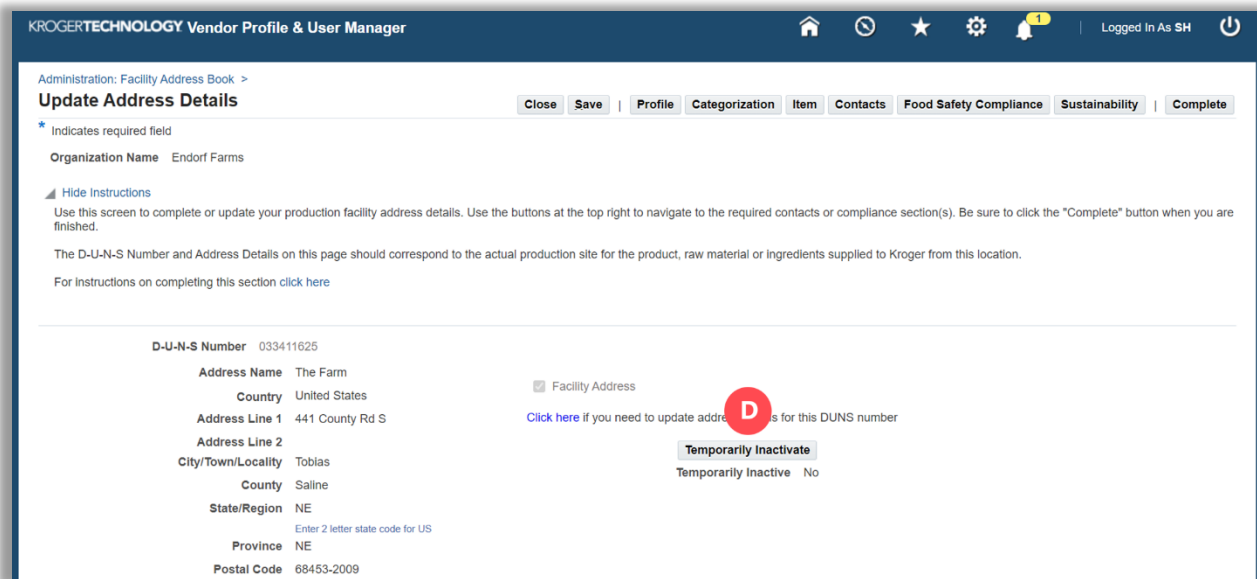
KROGERTECHNOLOGY Vendor Profile & User Manager

1

Logged In As SH

Administration: Facility Address Book >

Update Address Details

Close | Save | Profile | Categorization | Item | Contacts | Food Safety Compliance | Sustainability | Complete

* Indicates required field

Organization Name Endorf Farms

Hide Instructions

Use this screen to complete or update your production facility address details. Use the buttons at the top right to navigate to the required contacts or compliance section(s). Be sure to click the "Complete" button when you are finished.

The D-U-N-S Number and Address Details on this page should correspond to the actual production site for the product, raw material or ingredients supplied to Kroger from this location.

For instructions on completing this section click here

D-U-N-S Number 033411625

Address Name The Farm

Country United States

Address Line 1 441 County Rd S

Address Line 2

City/Town/Locality Tobias

County Saline

State/Region NE

Enter 2 letter state code for US

Province NE

Postal Code 68453-2009

Facility Address

Click here if you need to update addre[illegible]s for this DUNS number

D

Temporarily Inactivate

Temporarily Inactive No